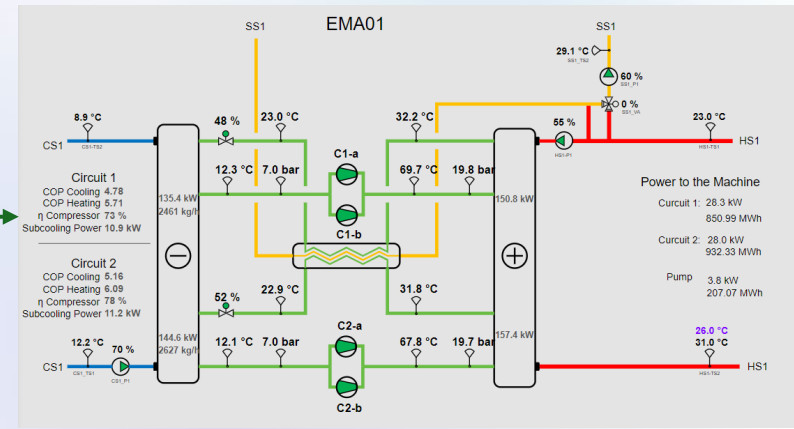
EMA01

SS1

SS1

29.1 °C
SS1_TS2

60 %
SS1_P1

0 %
SS1_VA

8.9 °C
CS1-TS2

CS1

48 %

23.0 °C

32.2 °C

55 %
HS1-P1

23.0 °C
HS1-TS1

HS1

12.3 °C

7.0 bar

C1-a

69.7 °C

19.8 bar

Circuit 1
COP Cooling 4.78
COP Heating 5.71
η Compressor 73 %
Subcooling Power 10.9 kW

135.4 kW
2461 kg/h

150.8 kW

C1-b

Power to the Machine

Circuit 1: 28.3 kW
850.99 MWh

Circuit 2: 28.0 kW
932.33 MWh

Pump 3.8 kW
207.07 MWh

Circuit 2
COP Cooling 5.16
COP Heating 6.09
η Compressor 78 %
Subcooling Power 11.2 kW

52 %

22.9 °C

31.8 °C

144.6 kW
2627 kg/h

157.4 kW

26.0 °C

12.2 °C
CS1_TS1

70 %
CS1_P1

12.1 °C

7.0 bar

C2-a

67.8 °C

19.7 bar

31.0 °C
HS1-TS2

CS1

HS1

C2-b